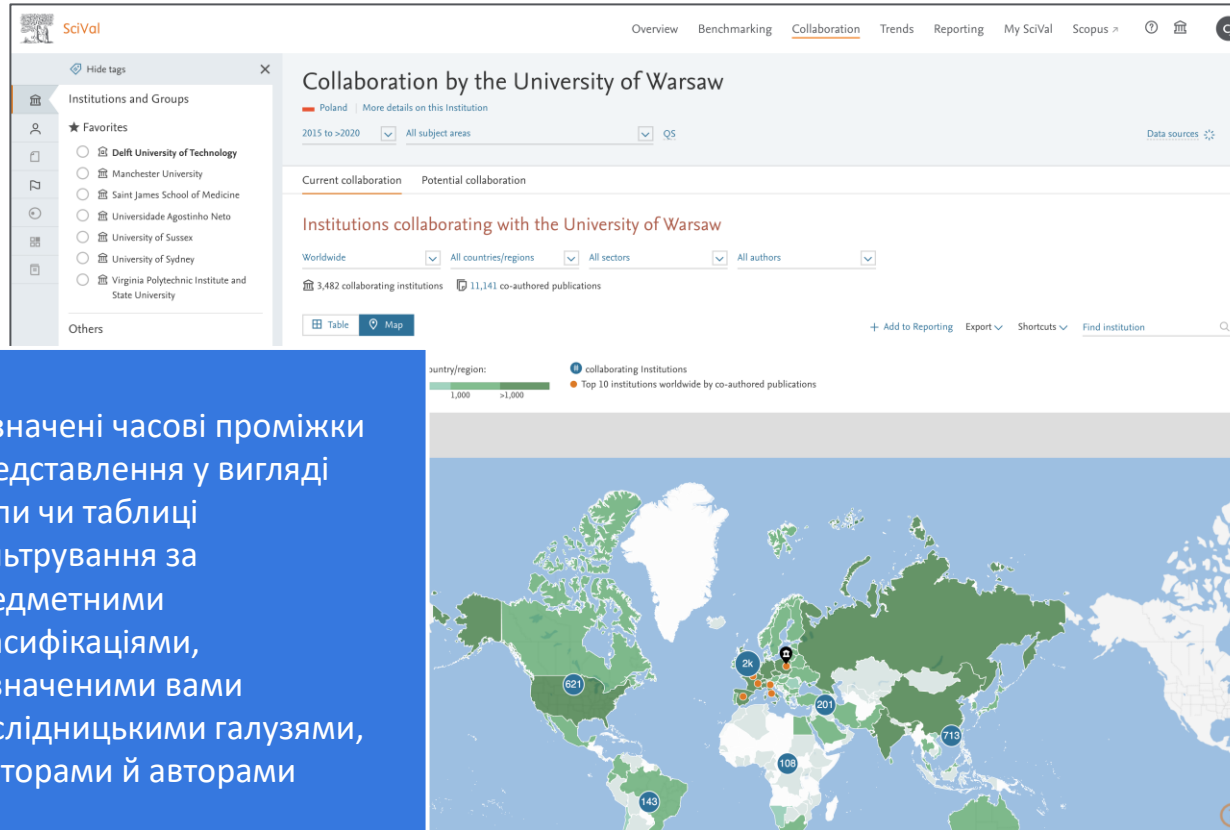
SciVal

Overview Benchmarking Collaboration Trends Reporting My SciVal Scopus

Hide tags

Institutions and Groups

★ Favorites

Delft University of Technology

Manchester University

Saint James School of Medicine

Universidade Agostinho Neto

University of Sussex

University of Sydney

Virginia Polytechnic Institute and State University

Others

Collaboration by the University of Warsaw

Poland | More details on this Institution

2015 to >2020 All subject areas QS

Data sources

Current collaboration Potential collaboration

Institutions collaborating with the University of Warsaw

Worldwide All countries/regions All sectors All authors

3,482 collaborating institutions 11,141 co-authored publications

Table Map

+ Add to Reporting Export Shortcuts Find institution

ountry/region:

1,000 >1,000

collaborating Institutions

Top 10 institutions worldwide by co-authored publications

2k 621 201 713 108 143

значені часові проміжки едставлення у вигляді пи чи таблиці ьтрування за едметними асифікаціями, значеними вами слідницькими галузями, торами й авторами